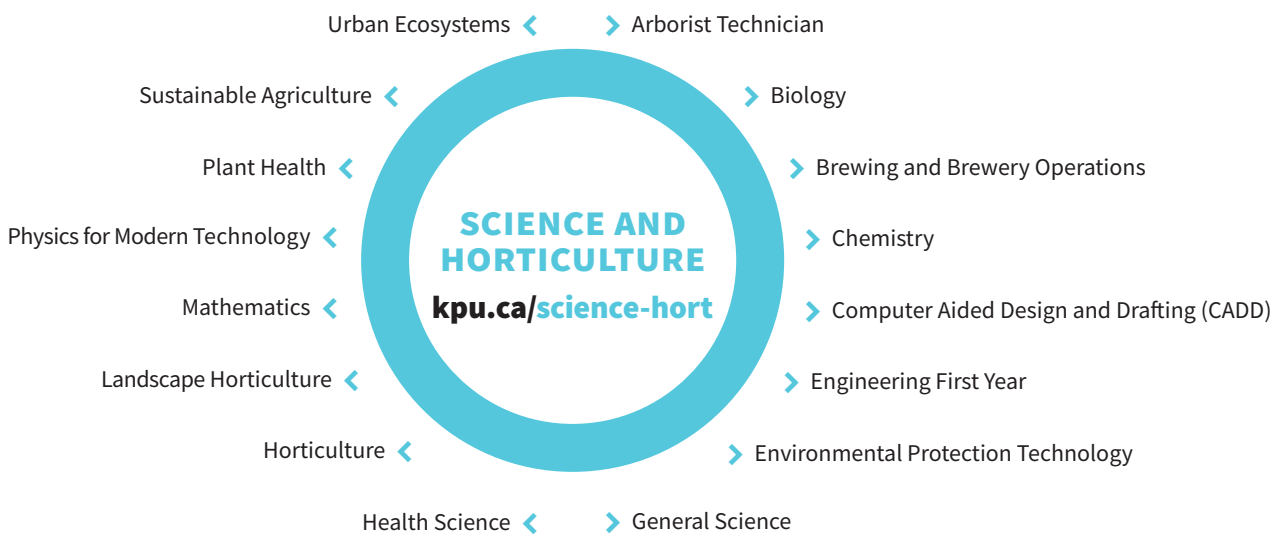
SCIENCE AND HORTICULTURE
kpu.ca/science-hort

Urban Ecosystems
Sustainable Agriculture
Plant Health
Physics for Modern Technology
Mathematics
Landscape Horticulture
Horticulture
Health Science

Arborist Technician
Biology
Brewing and Brewery Operations
Chemistry
Computer Aided Design and Drafting (CADD)
Engineering First Year
Environmental Protection Technology
General Science